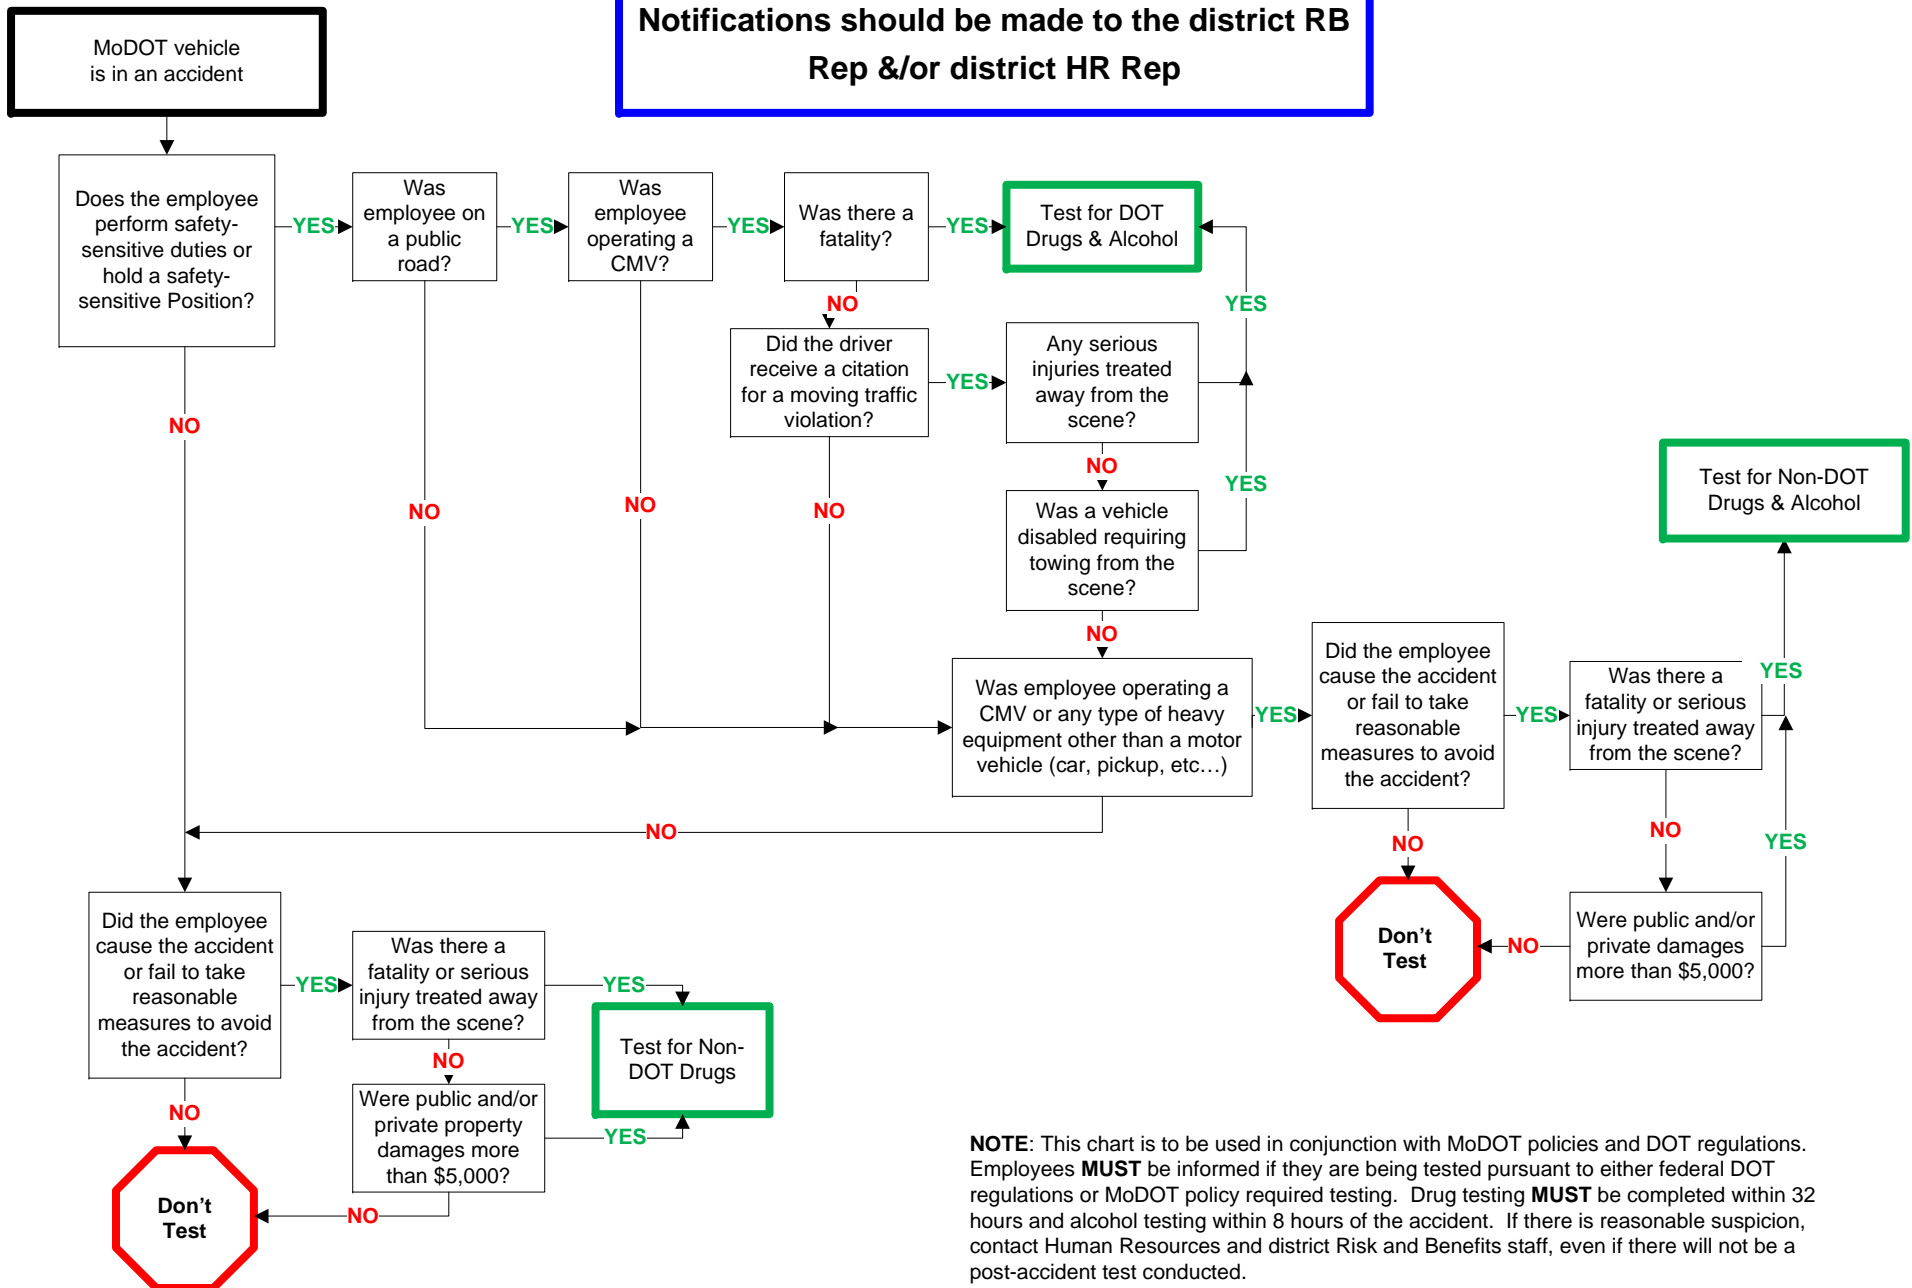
MoDOT vehicle is in an accident

Notifications should be made to the district RB Rep &/or district HR Rep

Does the employee perform safety-sensitive duties or hold a safety-sensitive Position?

YES

Was employee on a public road?

YES

Was employee operating a CMV?

YES

Was there a fatality?

YES

Test for DOT Drugs & Alcohol

NO

Did the driver receive a citation for a moving traffic violation?

YES

Any serious injuries treated away from the scene?

YES

NO

NO

NO

NO

NO

YES

Was a vehicle disabled requiring towing from the scene?

Test for Non-DOT Drugs & Alcohol

NO

Was employee operating a CMV or any type of heavy equipment other than a motor vehicle (car, pickup, etc…)

YES

Did the employee cause the accident or fail to take reasonable measures to avoid the accident?

YES

Was there a fatality or serious injury treated away from the scene?

YES

NO

NO

NO

YES

Don't Test

NO

Were public and/or private damages more than $5,000?

Did the employee cause the accident or fail to take reasonable measures to avoid the accident?

YES

Was there a fatality or serious injury treated away from the scene?

YES

Test for Non-DOT Drugs

NO

NO

Were public and/or private property damages more than $5,000?

YES

Don't Test

NO

NOTE: This chart is to be used in conjunction with MoDOT policies and DOT regulations. Employees MUST be informed if they are being tested pursuant to either federal DOT regulations or MoDOT policy required testing. Drug testing MUST be completed within 32 hours and alcohol testing within 8 hours of the accident. If there is reasonable suspicion, contact Human Resources and district Risk and Benefits staff, even if there will not be a post-accident test conducted.